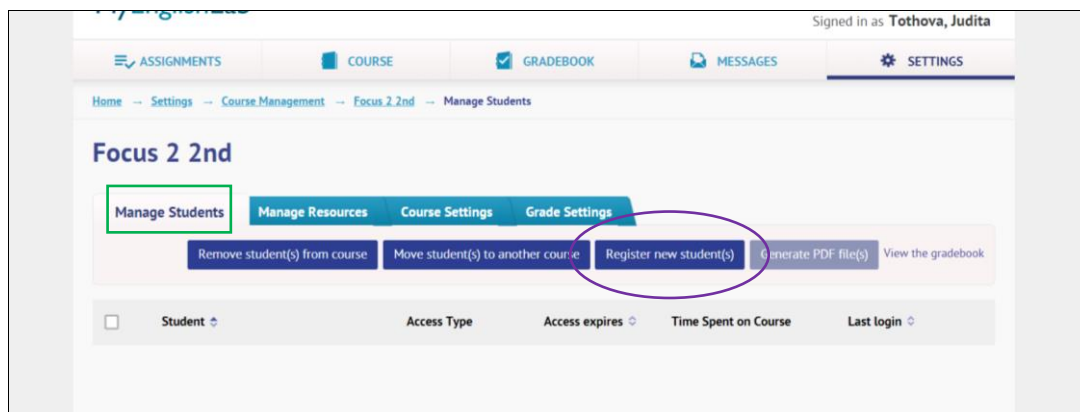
Signed in as Tothova, Judita

ASSIGNMENTS COURSE GRADEBOOK MESSAGES SETTINGS

Home → Settings → Course Management → Focus 2 2nd → Manage Students

Focus 2 2nd

Manage Students Manage Resources Course Settings Grade Settings

Remove student(s) from course Move student(s) to another course Register new student(s) Generate PDF file(s) View the gradebook

| Student | Access Type | Access expires | Time Spent on Course | Last login |
|---|---|---|---|---|